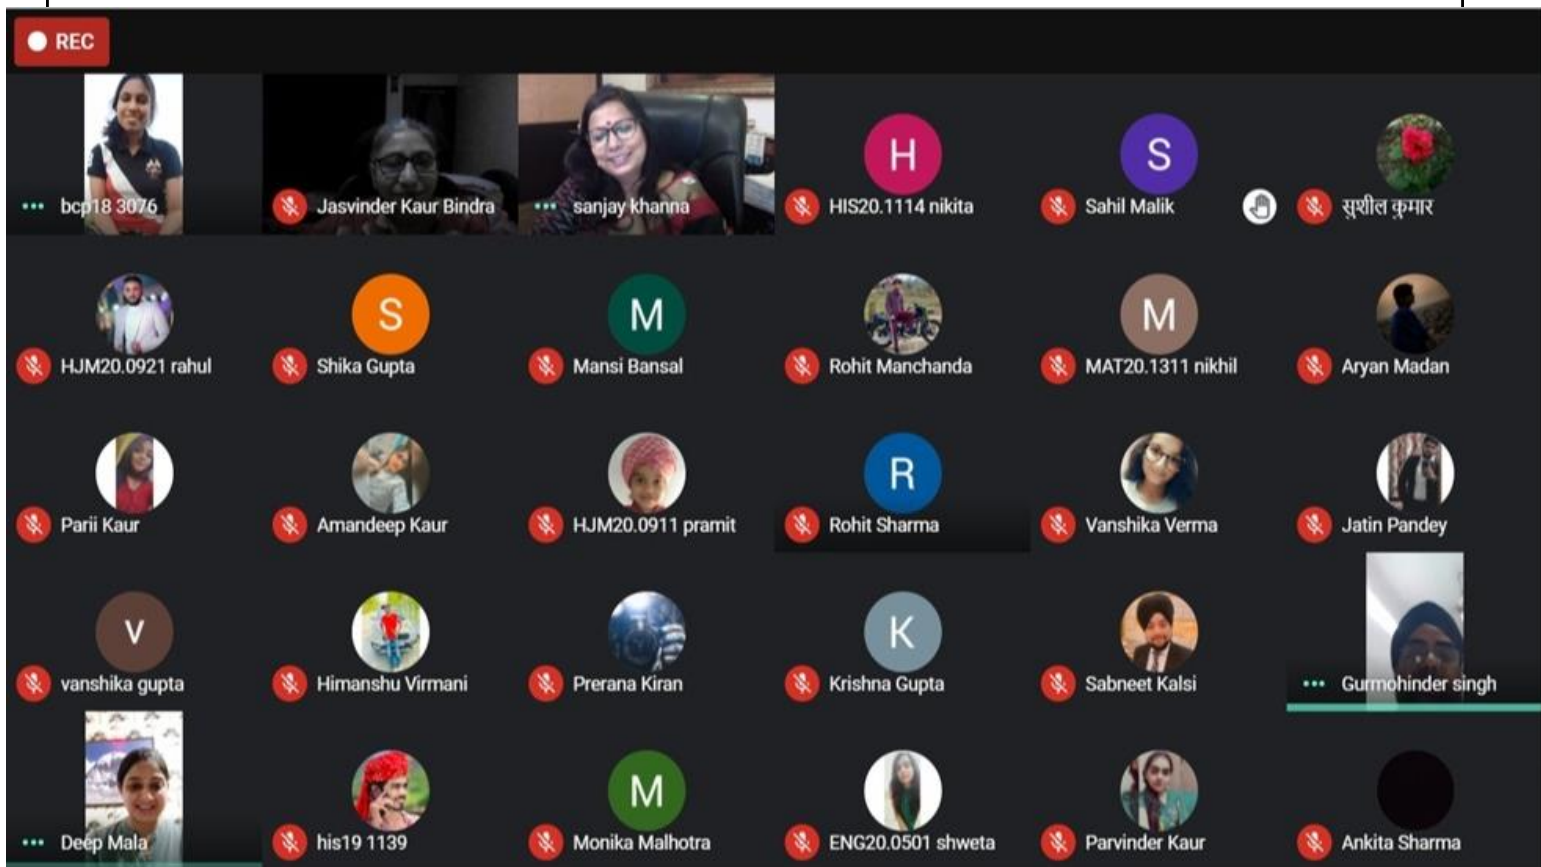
REC

bcp18 3076
Jasvinder Kaur Bindra
sanjay khanna
H
HIS20.1114 nikita
S
Sahil Malik
सुशील कुमार

HJM20.0921 rahul
S
Shika Gupta
M
Mansi Bansal
Rohit Manchanda
M
MAT20.1311 nikhil
Aryan Madan

Parii Kaur
Amandeep Kaur
HJM20.0911 pramit
R
Rohit Sharma
Vanshika Verma
Jatin Pandey

V
vanshika gupta
Himanshu Virmani
Prerana Kiran
K
Krishna Gupta
Sabneet Kalsi
Gurmohinder singh

Deep Mala
his19 1139
M
Monika Malhotra
ENG20.0501 shweta
Parvinder Kaur
Ankita Sharma